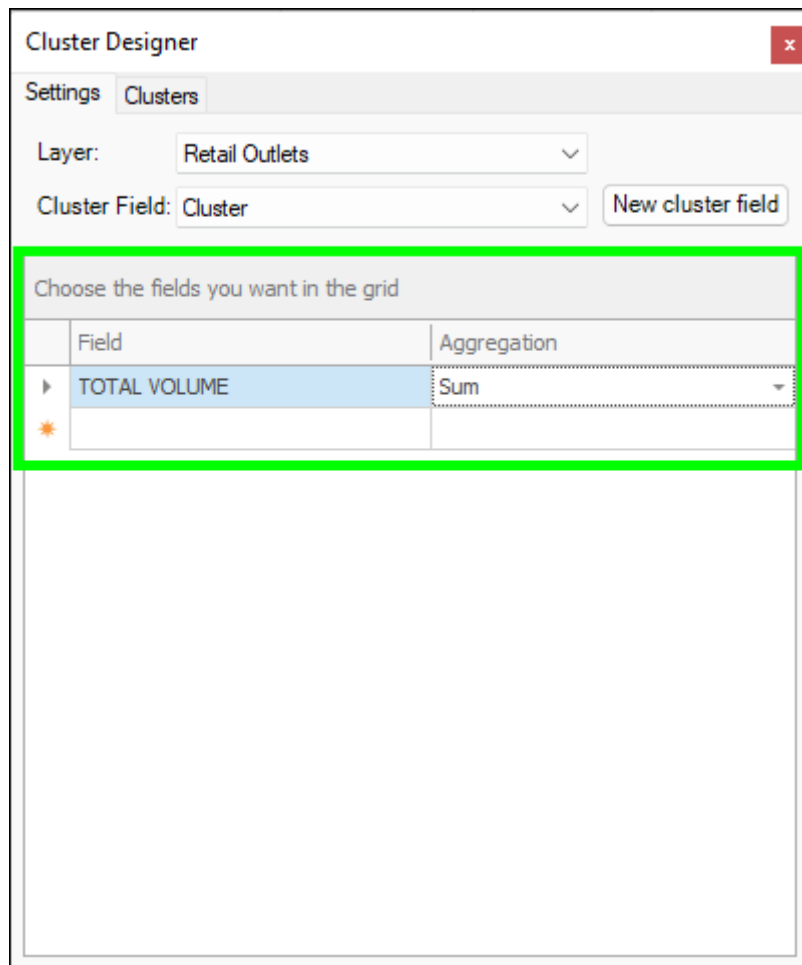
Cluster Designer

x

Settings Clusters

Layer: Retail Outlets

Cluster Field: Cluster

New cluster field

Choose the fields you want in the grid

| Field | Aggregation |
|---|---|
| TOTAL VOLUME | Sum |
| | |